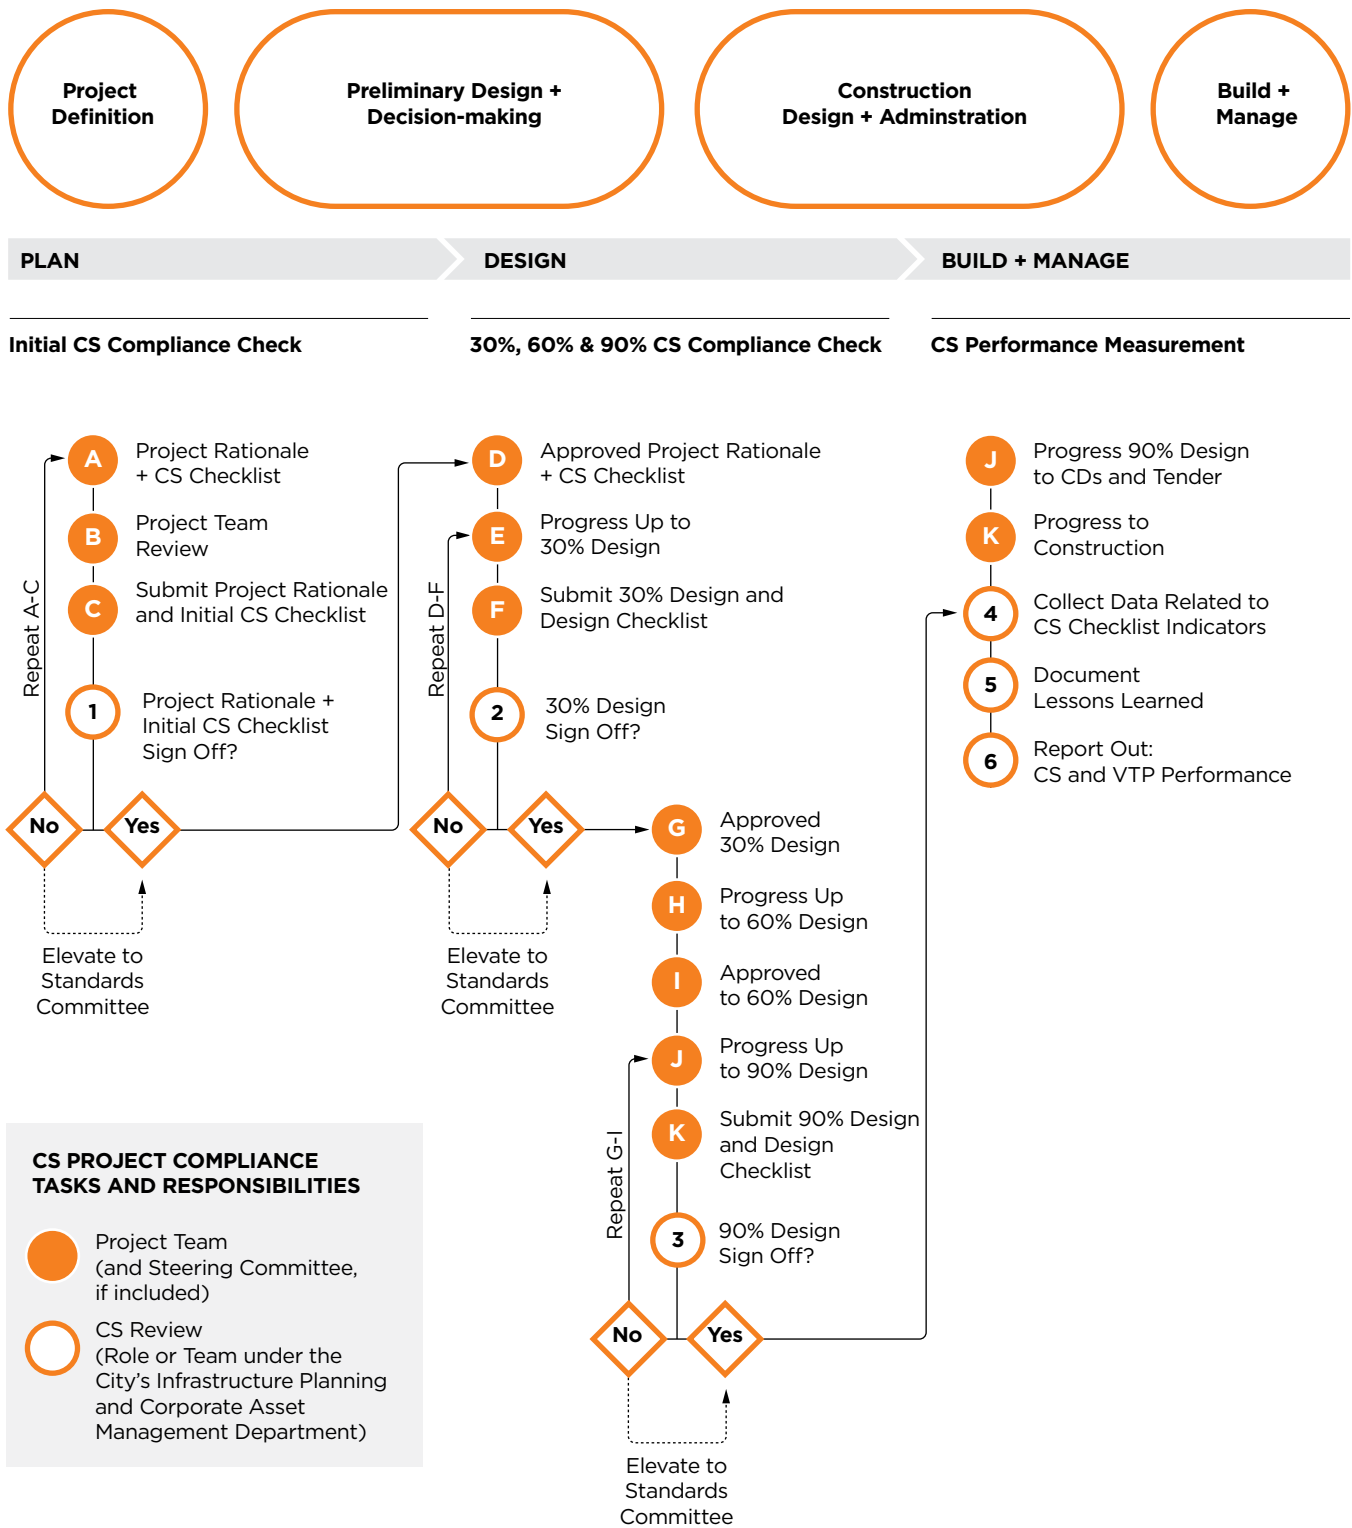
Project Definition

Preliminary Design + Decision-making

Construction Design + Adminstration

Build + Manage

PLAN

DESIGN

BUILD + MANAGE

Initial CS Compliance Check

30%, 60% & 90% CS Compliance Check

CS Performance Measurement

A Project Rationale + CS Checklist

B Project Team Review

C Submit Project Rationale and Initial CS Checklist

1 Project Rationale + Initial CS Checklist Sign Off?

Repeat A-C

No

Yes

Elevate to Standards Committee

D Approved Project Rationale + CS Checklist

E Progress Up to 30% Design

F Submit 30% Design and Design Checklist

2 30% Design Sign Off?

Repeat D-F

No

Yes

Elevate to Standards Committee

G Approved 30% Design

H Progress Up to 60% Design

I Approved to 60% Design

J Progress Up to 90% Design

K Submit 90% Design and Design Checklist

3 90% Design Sign Off?

Repeat G-I

No

Yes

Elevate to Standards Committee

J Progress 90% Design to CDs and Tender

K Progress to Construction

4 Collect Data Related to CS Checklist Indicators

5 Document Lessons Learned

6 Report Out: CS and VTP Performance

CS PROJECT COMPLIANCE TASKS AND RESPONSIBILITIES

Project Team (and Steering Committee, if included)

CS Review (Role or Team under the City's Infrastructure Planning and Corporate Asset Management Department)